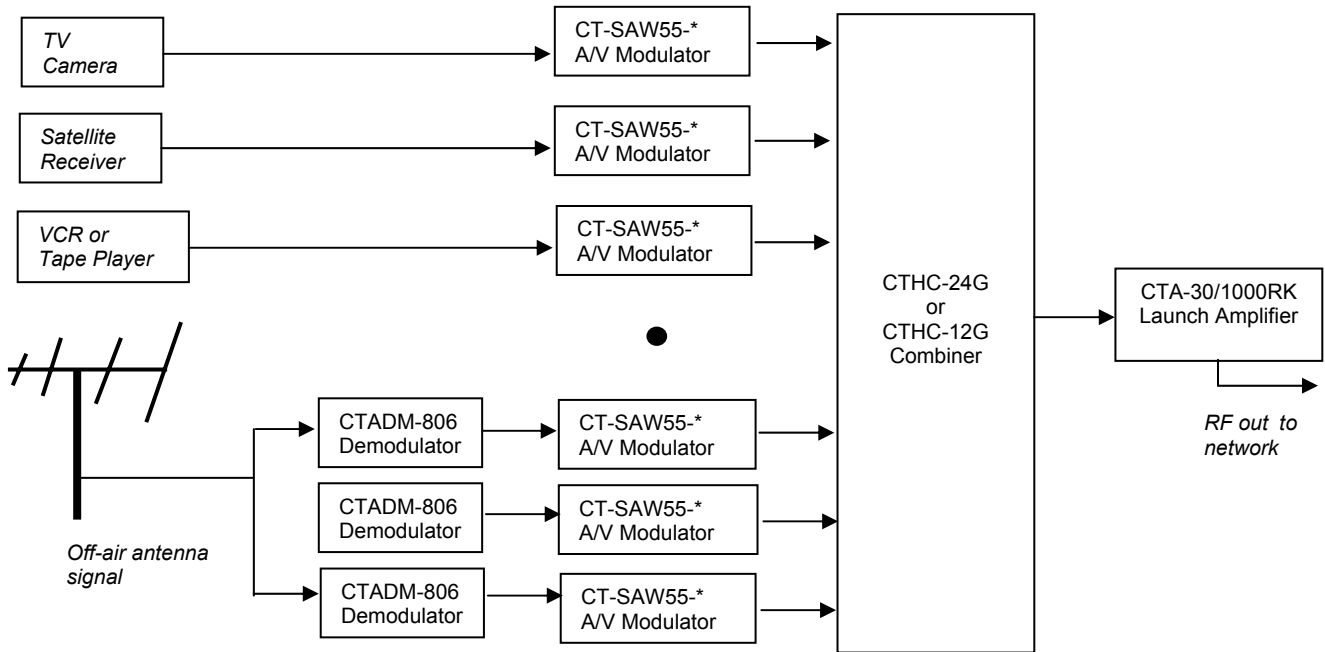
TV Camera

CT-SAW55-* A/V Modulator

Satellite Receiver

CT-SAW55-* A/V Modulator

VCR or Tape Player

CT-SAW55-* A/V Modulator

CTHC-24G or CTHC-12G Combiner

CTA-30/1000RK Launch Amplifier

RF out to network

CTADM-806 Demodulator

CT-SAW55-* A/V Modulator

CTADM-806 Demodulator

CT-SAW55-* A/V Modulator

CTADM-806 Demodulator

CT-SAW55-* A/V Modulator

Off-air antenna signal